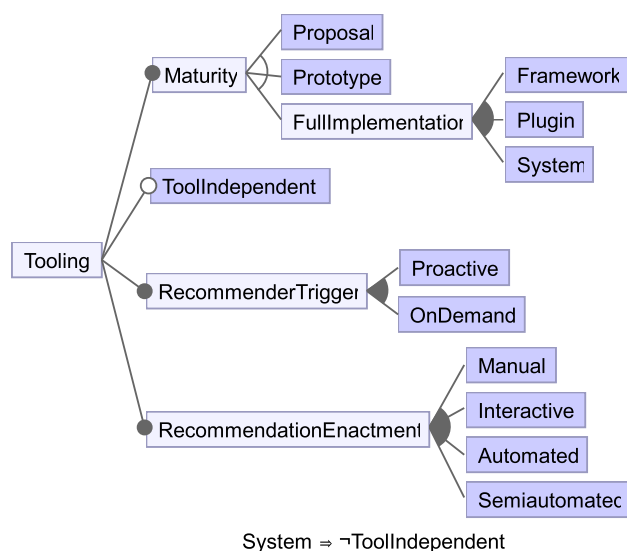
Tooling

Maturity

Proposal

Prototype

FullImplementatior

Framework

Plugin

System

ToolIndependent

RecommenderTrigger

Proactive

OnDemand

RecommendationEnactment

Manual

Interactive

Automated

Semiautomatec

System $\Rightarrow \neg$ToolIndependent